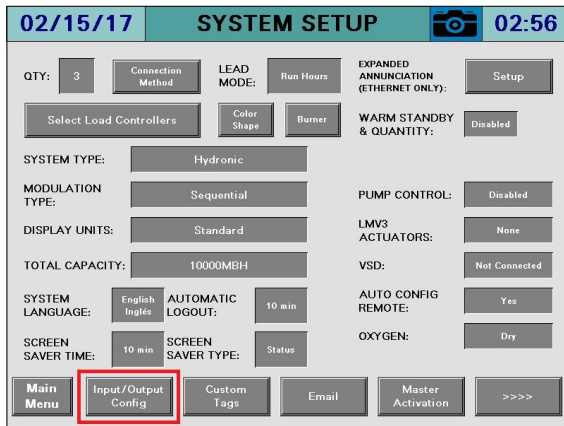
02/15/17 SYSTEM SETUP 02:56

QTY: 3

Connection Method

LEAD MODE: Run Hours

EXPANDED ANNUNCIATION (ETHERNET ONLY): Setup

Select Load Controllers

Color Shape

Burner

WARM STANDBY & QUANTITY: Disabled

SYSTEM TYPE: Hydronic

MODULATION TYPE: Sequential

PUMP CONTROL: Disabled

DISPLAY UNITS: Standard

LMV3 ACTUATORS: None

TOTAL CAPACITY: 10000MBH

VSD: Not Connected

SYSTEM LANGUAGE: English Inglés

AUTOMATIC LOGOUT: 10 min

AUTO CONFIG REMOTE: Yes

SCREEN SAVER TIME: 10 min

SCREEN SAVER TYPE: Status

OXYGEN: Dry

Main Menu

Input/Output Config

Custom Tags

Email

Master Activation

>>>>